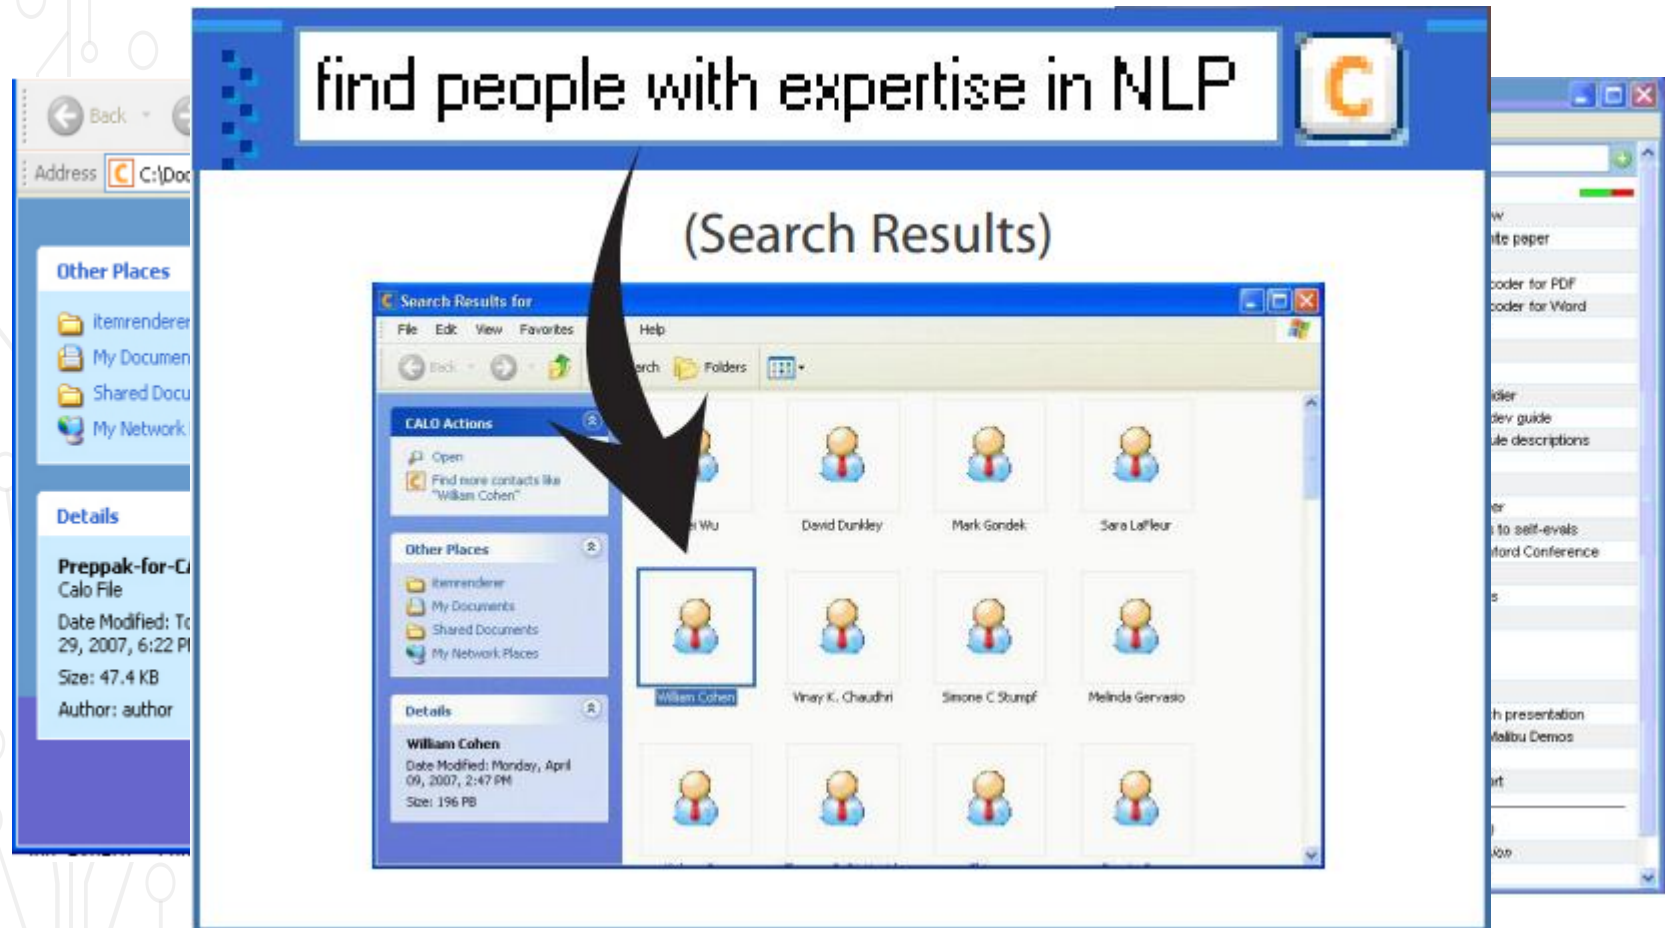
Back

Address C:\Doc

Other Places
itemrenderer
My Documen
Shared Docu
My Network

Details
Preppak-for-C
Calo File
Date Modified: T
29, 2007, 6:22 P
Size: 47.4 KB
Author: author

find people with expertise in NLP

C

(Search Results)

Search Results for

File Edit View Favorites Help

Back Search Folders

CALO Actions
Open
Find more contacts like "William Cohen"

Other Places
itemrenderer
My Documents
Shared Documents
My Network Places

Details
William Cohen
Date Modified: Monday, April 09, 2007, 2:47 PM
Size: 196 PB

i Wu
David Dunkley
Mark Gondek
Sara LaFleur
William Cohen
Vinay K. Chaudhri
Simone C Stumpf
Melinda Gervasio

w
ite paper
coder for PDF
coder for Word
ider
dev guide
le descriptions
er
to self-evals
ford Conference
s
h presentation
Malibu Demos
rt
)
ion